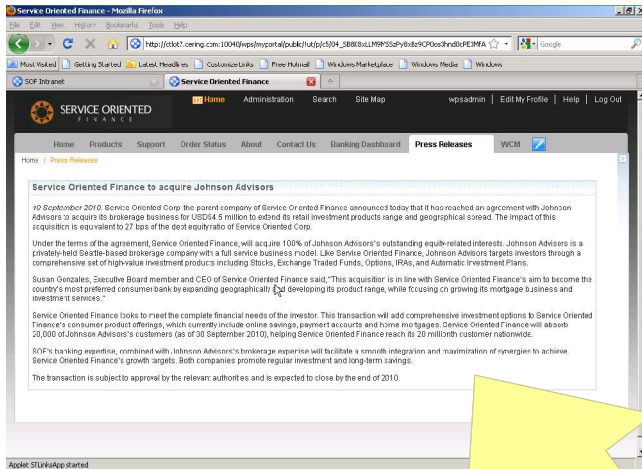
Service Oriented Finance - Mozilla Firefox

File Edit View History Bookmarks Tools Help

http://ctlot7.cering.com:10040/wps/myportal/public/!ut/p/c5/04_SB8K8xLLM9MSSzPy8xBz9CP0os3hnd0cPE3MfA

Google

Most Visited Getting Started Latest Headlines Customize Links Free Hotmail Windows Marketplace Windows Media Windows

SOF Intranet

Service Oriented Finance

SERVICE ORIENTED FINANCE

Home Administration Search Site Map

wpsadmin | Edit My Profile | Help | Log Out

Home Products Support Order Status About Contact Us Banking Dashboard Press Releases WCM

Home / Press Releases

Service Oriented Finance to acquire Johnson Advisors

10 September 2010. Service Oriented Corp the parent company of Service Oriented Finance announced today that it has reached an agreement with Johnson Advisors to acquire its brokerage business for USD$4.5 million to extend its retail investment products range and geographical spread. The impact of this acquisition is equivalent to 27 bps of the dept equity ratio of Service Oriented Corp.

Under the terms of the agreement, Service Oriented Finance, will acquire 100% of Johnson Advisors's outstanding equity-related interests. Johnson Advisors is a privately-held Seattle-based brokerage company with a full service business model. Like Service Oriented Finance, Johnson Advisors targets investors through a comprehensive set of high-value investment products including Stocks, Exchange Traded Funds, Options, IRAs, and Automatic Investment Plans.

Susan Gonzales, Executive Board member and CEO of Service Oriented Finance said,"This acquisition is in line with Service Oriented Finance's aim to become the country's most preferred consumer bank by expanding geographically and developing its product range, while focusing on growing its mortgage business and investment services."

Service Oriented Finance looks to meet the complete financial needs of the investor. This transaction will add comprehensive investment options to Service Oriented Finance's consumer product offerings, which currently include online savings, payment accounts and home mortgages. Service Oriented Finance will absorb 20,000 of Johnson Advisors's customers (as of 30 September 2010), helping Service Oriented Finance reach its 20 millionth customer nationwide.

SOF's banking expertise, combined with Johnson Advisors's brokerage expertise will facilitate a smooth integration and maximization of synergies to achieve Service Oriented Finance's growth targets. Both companies promote regular investment and long-term savings.

The transaction is subject to approval by the relevant authorities and is expected to close by the end of 2010.

Applet STLinksApp started